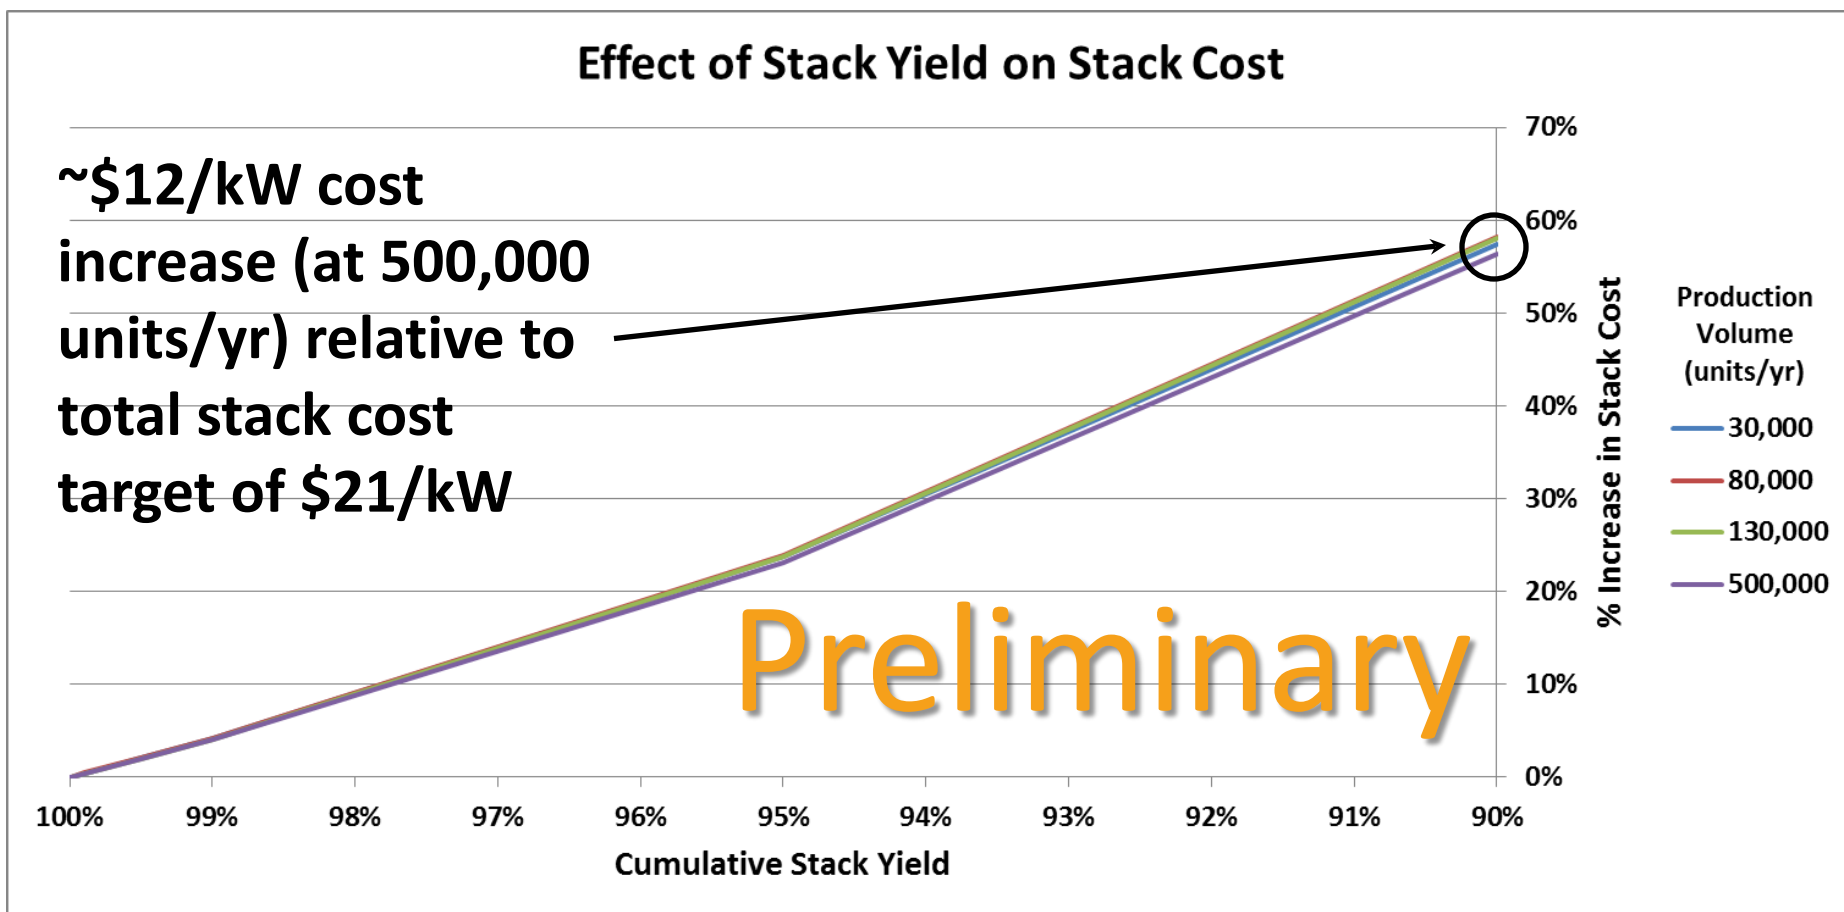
Effect of Stack Yield on Stack Cost

~$12/kW cost increase (at 500,000 units/yr) relative to total stack cost target of $21/kW

Preliminary

70%
60%
50%
40%
30%
20%
10%
0%

% Increase in Stack Cost

100%
99%
98%
97%
96%
95%
94%
93%
92%
91%
90%

Cumulative Stack Yield

Production Volume (units/yr)
30,000
80,000
130,000
500,000